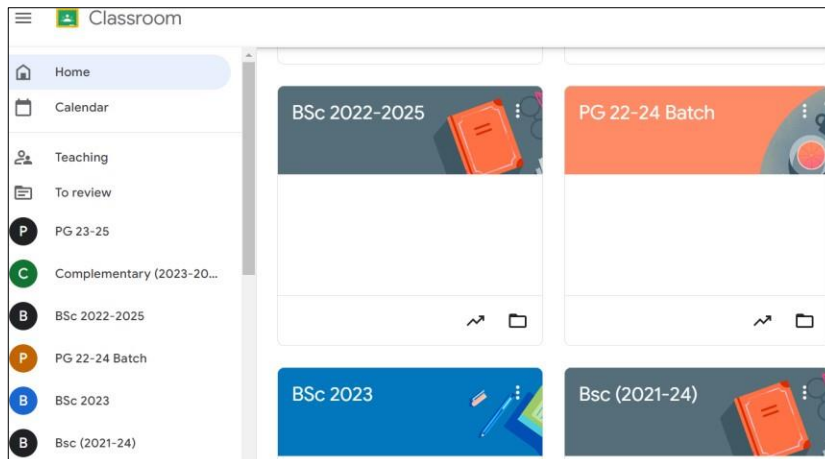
Classroom

Home

Calendar

Teaching

To review

P PG 23-25

C Complementary (2023-20...

B BSc 2022-2025

P PG 22-24 Batch

B BSc 2023

B Bsc (2021-24)

BSc 2022-2025

PG 22-24 Batch

BSc 2023

Bsc (2021-24)